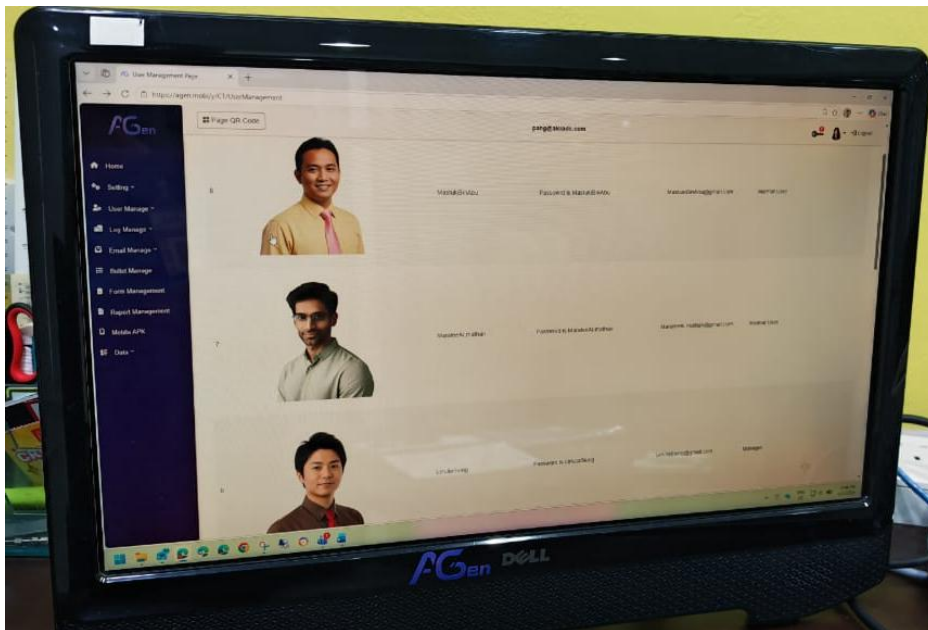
User Management Page

https://agen.mobi/y/C1/UserManagement

AGen

Page QR Code

pang@tkindo.com

Logout

Home

Setting

User Manage

Log Manage

Email Manage

Ballot Manage

Form Management

Report Management

Mobile APK

Data

6

MasnaBinAbu

Password is MasnaBinAbu

Masnabinabu@gmail.com

Normal User

7

Mandeep Jhalban

Password is Mandeep Jhalban

Mandeep.Jhalban@gmail.com

Normal User

8

Lim Hong

Password is Lim Hong

Lim.hong@gmail.com

Manager

AGen DELL